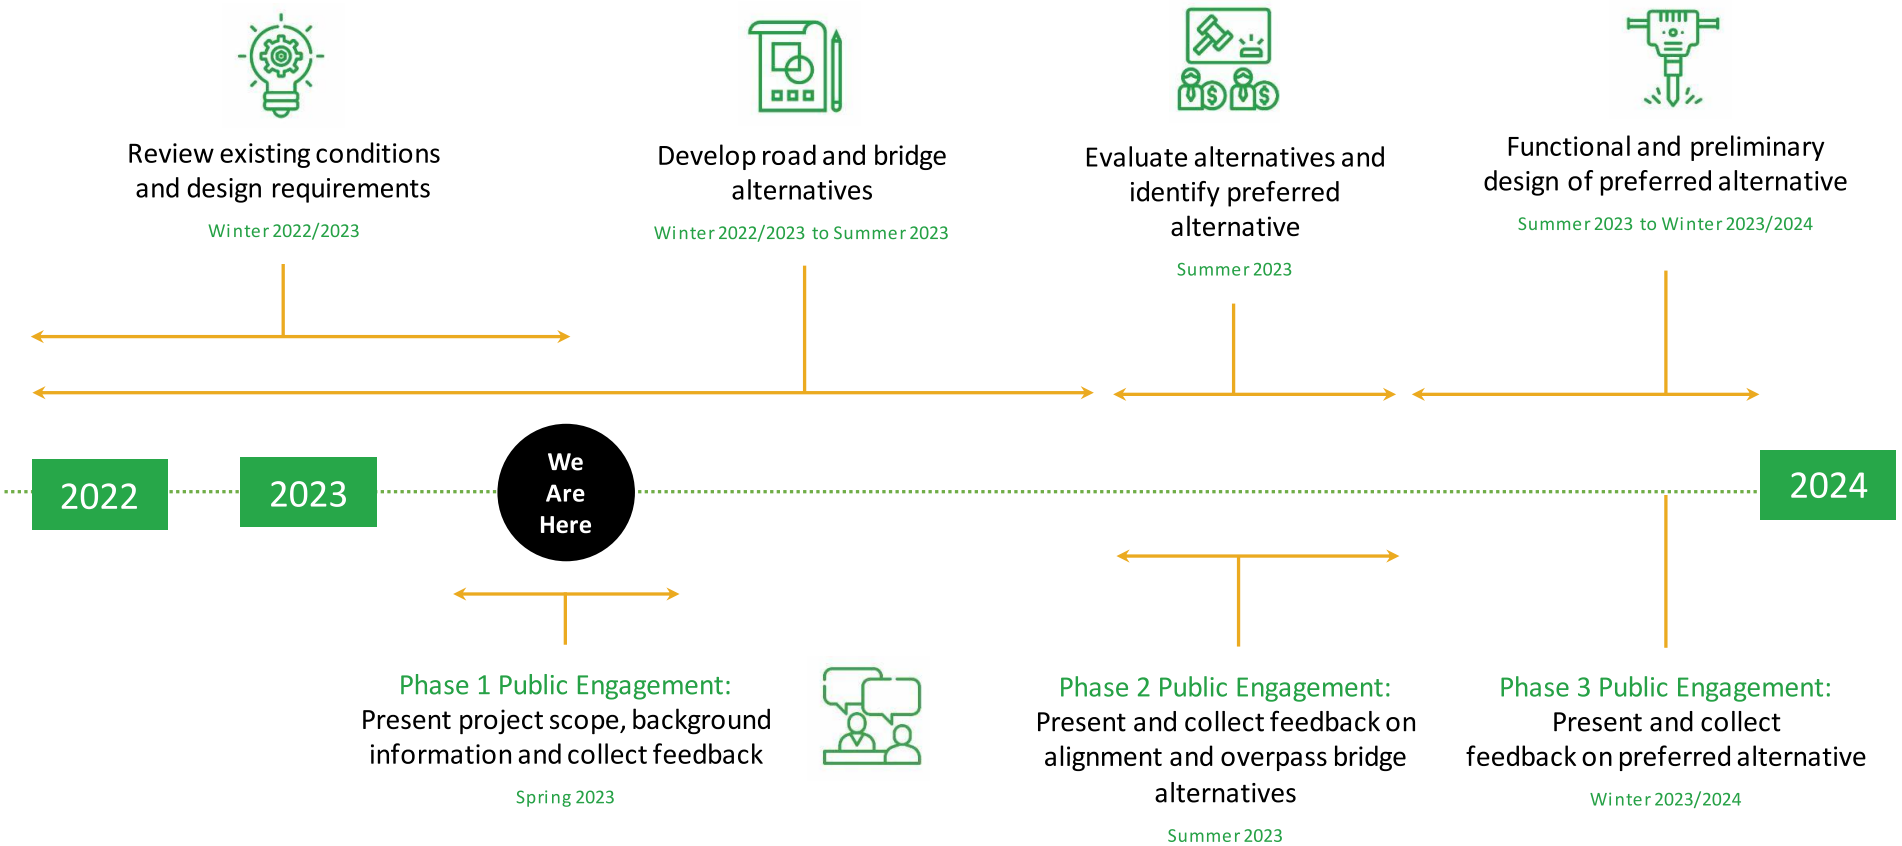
Review existing conditions and design requirements

Winter 2022/2023

Develop road and bridge alternatives

Winter 2022/2023 to Summer 2023

Evaluate alternatives and identify preferred alternative

Summer 2023

Functional and preliminary design of preferred alternative

Summer 2023 to Winter 2023/2024

2022

2023

We Are Here

2024

Phase 1 Public Engagement:
Present project scope, background information and collect feedback

Spring 2023

Phase 2 Public Engagement:
Present and collect feedback on alignment and overpass bridge alternatives

Summer 2023

Phase 3 Public Engagement:
Present and collect feedback on preferred alternative

Winter 2023/2024